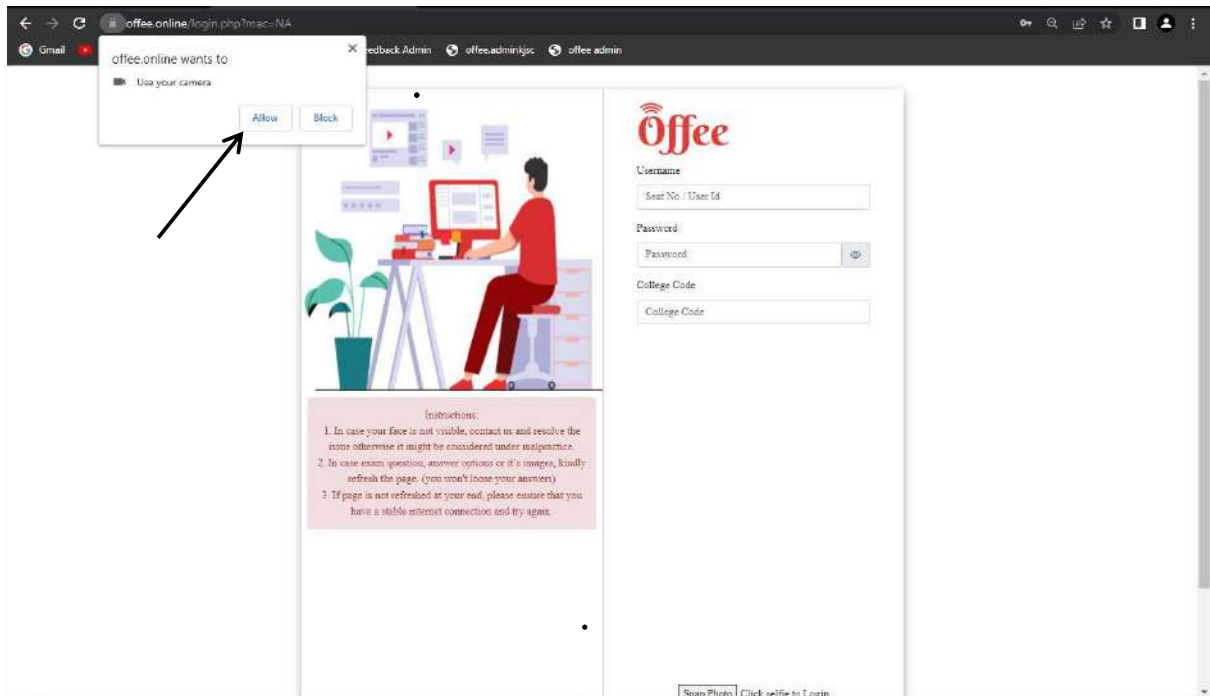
offee.online/login.php?mac=NA

Gmail

edback Admin offee.adminkjsc offee admin

offee.online wants to

Use your camera

Allow Block

Offee

Username

Seat No. / User Id

Password

Password

College Code

College Code

Instructions:
1. In case your face is not visible, contact us and resolve the issue otherwise it might be considered under malpractice.
2. In case exam question, answer options or it's images, kindly refresh the page. (you won't loose your answers)
3. If page is not refreshed at your end, please ensure that you have a stable internet connection and try again.

Snap Photo Click selfie to Login